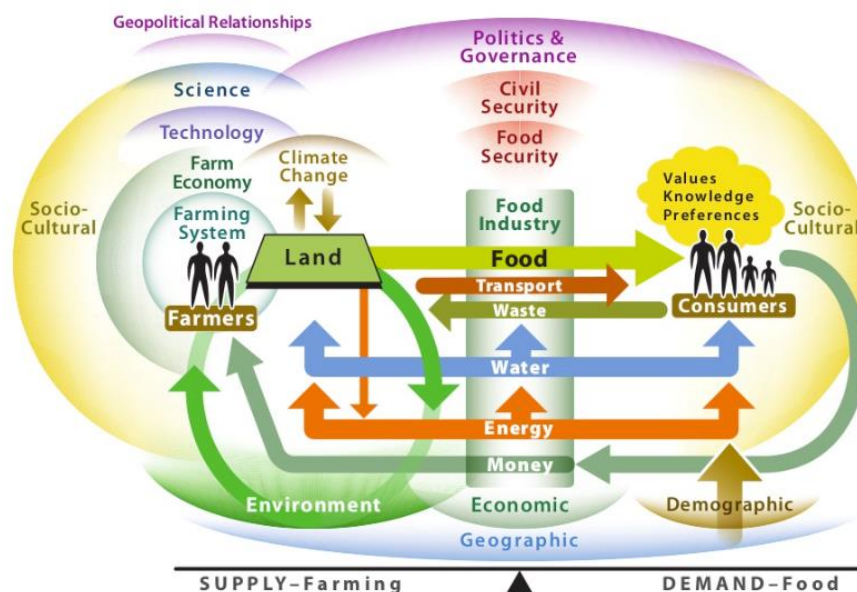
Geopolitical Relationships

Politics & Governance

Science

Civil Security

Technology

Food Security

Farm Economy

Climate Change

Socio-Cultural

Farming System

Food Industry

Values Knowledge Preferences

Socio-Cultural

Land

Food

Transport

Farmers

Waste

Consumers

Water

Energy

Money

Environment

Economic

Demographic

Geographic

SUPPLY–Farming

DEMAND–Food